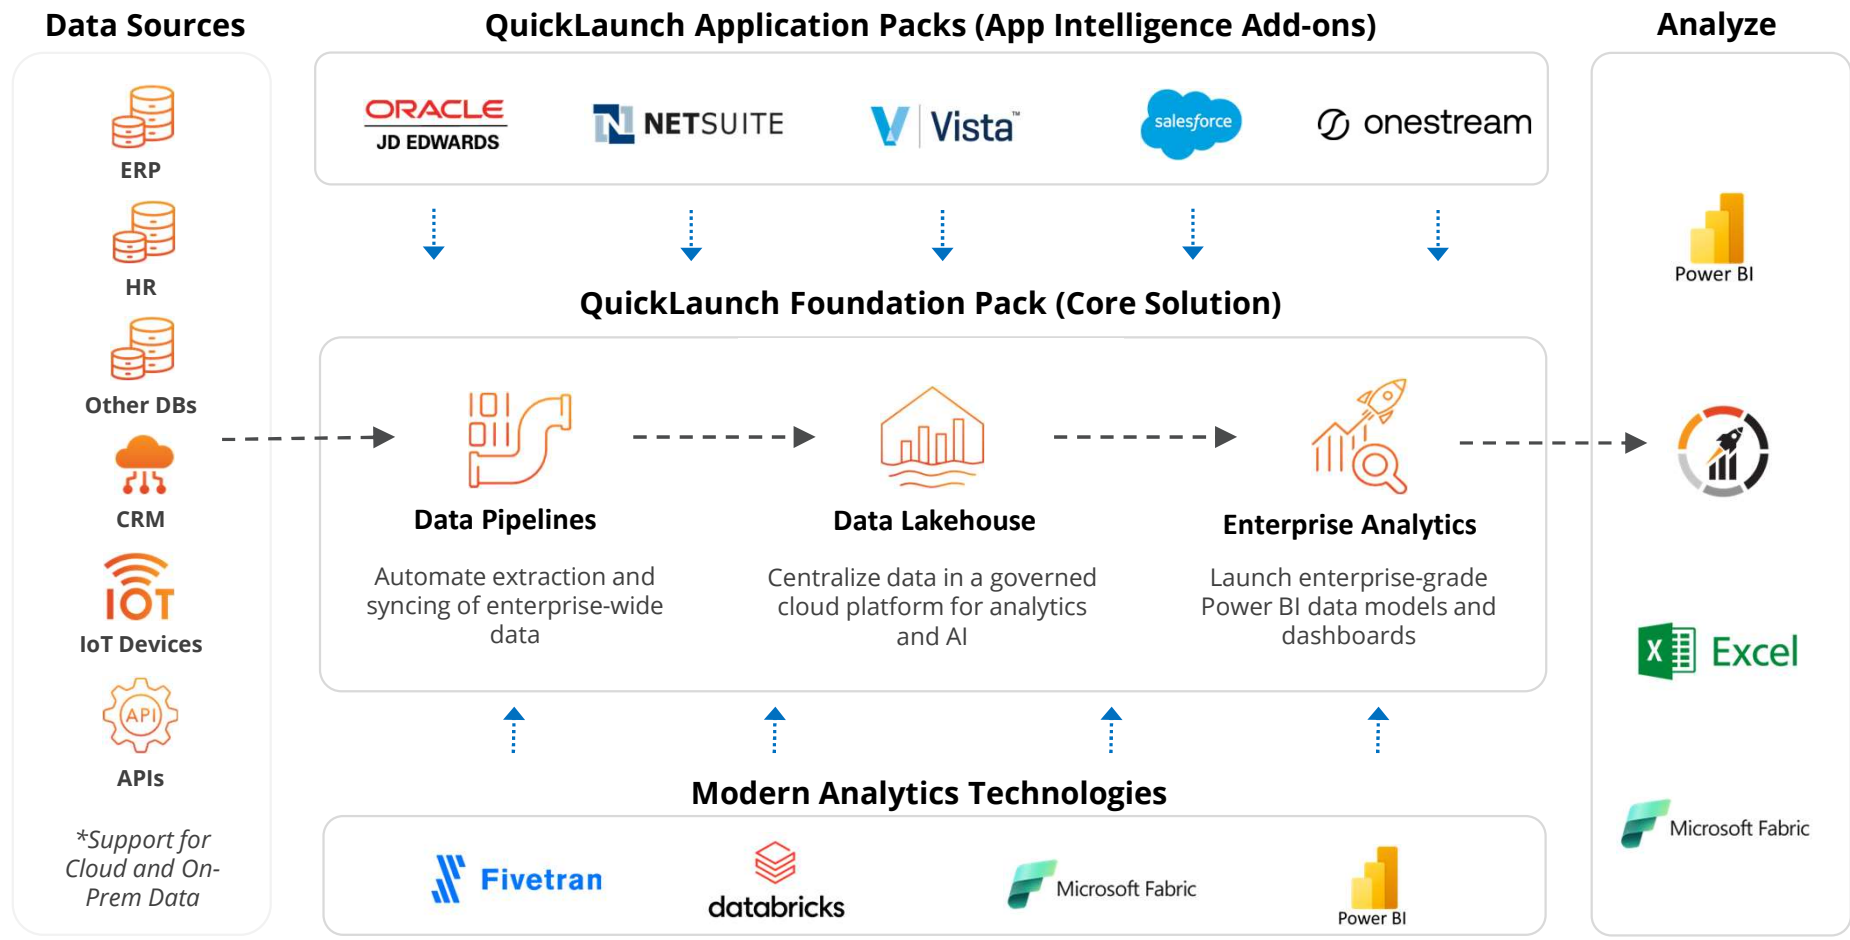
Data Sources

ERP

HR

Other DBs

CRM

IOT

IoT Devices

API

APIs

*Support for Cloud and On-Prem Data

QuickLaunch Application Packs (App Intelligence Add-ons)

ORACLE JD EDWARDS

NETSUITE

Vista™

salesforce

onestream

QuickLaunch Foundation Pack (Core Solution)

Data Pipelines

Automate extraction and syncing of enterprise-wide data

Data Lakehouse

Centralize data in a governed cloud platform for analytics and AI

Enterprise Analytics

Launch enterprise-grade Power BI data models and dashboards

Modern Analytics Technologies

Fivetran

databricks

Microsoft Fabric

Power BI

Analyze

Power BI

Excel

Microsoft Fabric